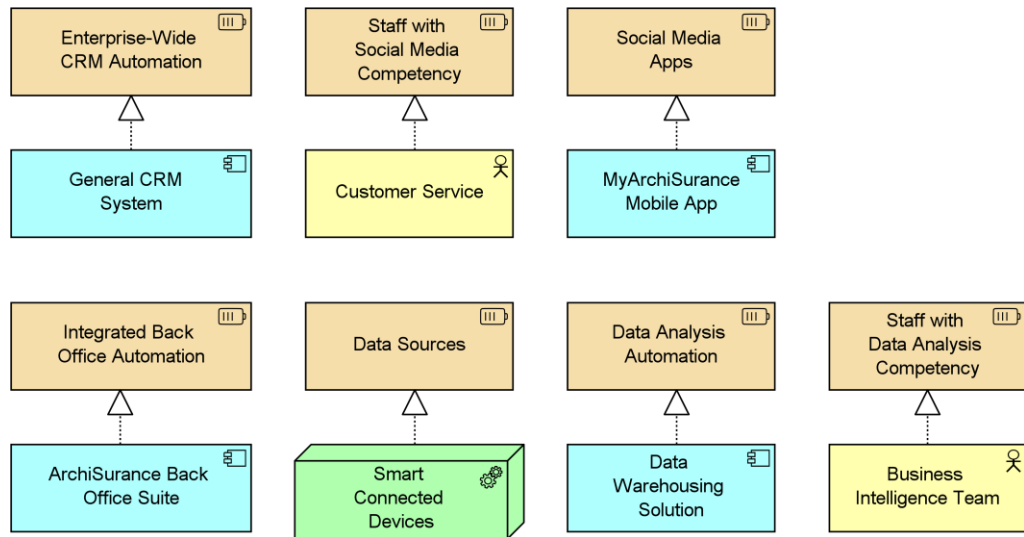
Enterprise-Wide CRM Automation

General CRM System

Staff with Social Media Competency

Customer Service

Social Media Apps

MyArchiSurance Mobile App

Integrated Back Office Automation

ArchiSurance Back Office Suite

Data Sources

Smart Connected Devices

Data Analysis Automation

Data Warehousing Solution

Staff with Data Analysis Competency

Business Intelligence Team